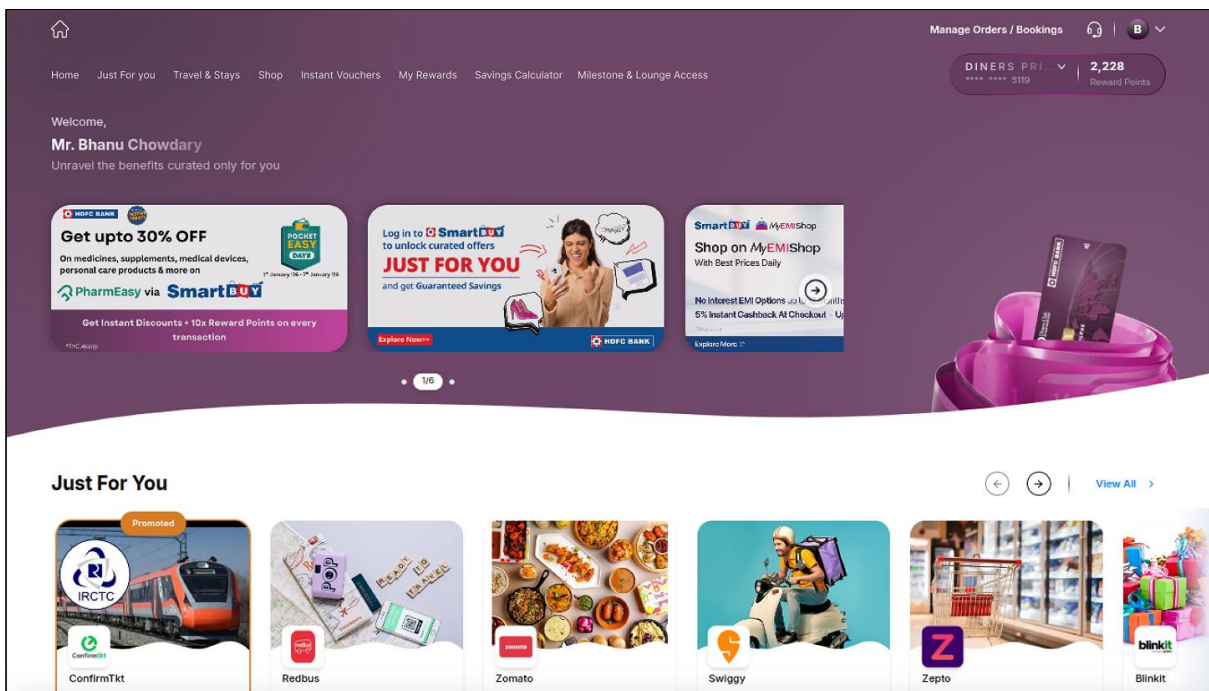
Manage Orders / Bookings

B

Home Just For you Travel & Stays Shop Instant Vouchers My Rewards Savings Calculator Milestone & Lounge Access

DINERS PRI... **** **** 5119

2,228 Reward Points

Welcome,

Mr. Bhanu Chowdary

Unravel the benefits curated only for you

HDFC BANK

Get upto 30% OFF

On medicines, supplements, medical devices, personal care products & more on

POCKET EASY DAYS

1st January '26 - 7th January '26

PharmEasy via SmartBUY

Get Instant Discounts + 10x Reward Points on every transaction

*T&C Apply

Log in to SmartBUY to unlock curated offers

JUST FOR YOU

and get Guaranteed Savings

Explore Now>>

HDFC BANK

SmartBUY MyEMIShop

Shop on MyEMIShop

With Best Prices Daily

No Interest EMI Options

5% Instant Cashback At Checkout - Up

Explore More

1/6

Just For You

View All

Promoted

IRCTC

ConfirmTkt

ConfirmTkt

Redbus

Zomato

Swiggy

Zepto

blinkit

Blinkit